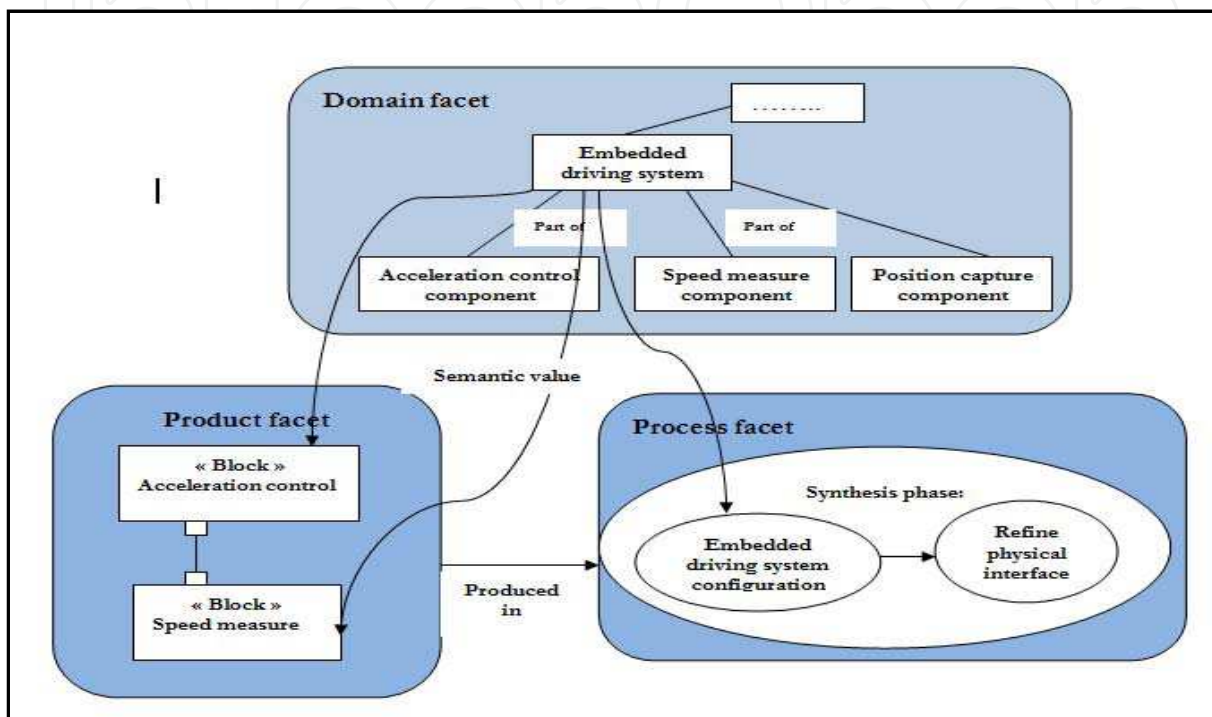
Domain facet

........

Embedded driving system

Part of

Part of

Acceleration control component

Speed measure component

Position capture component

Semantic value

Product facet

« Block » Acceleration control

« Block » Speed measure

Produced in

Process facet

Synthesis phase:

Embedded driving system configuration

Refine physical interface